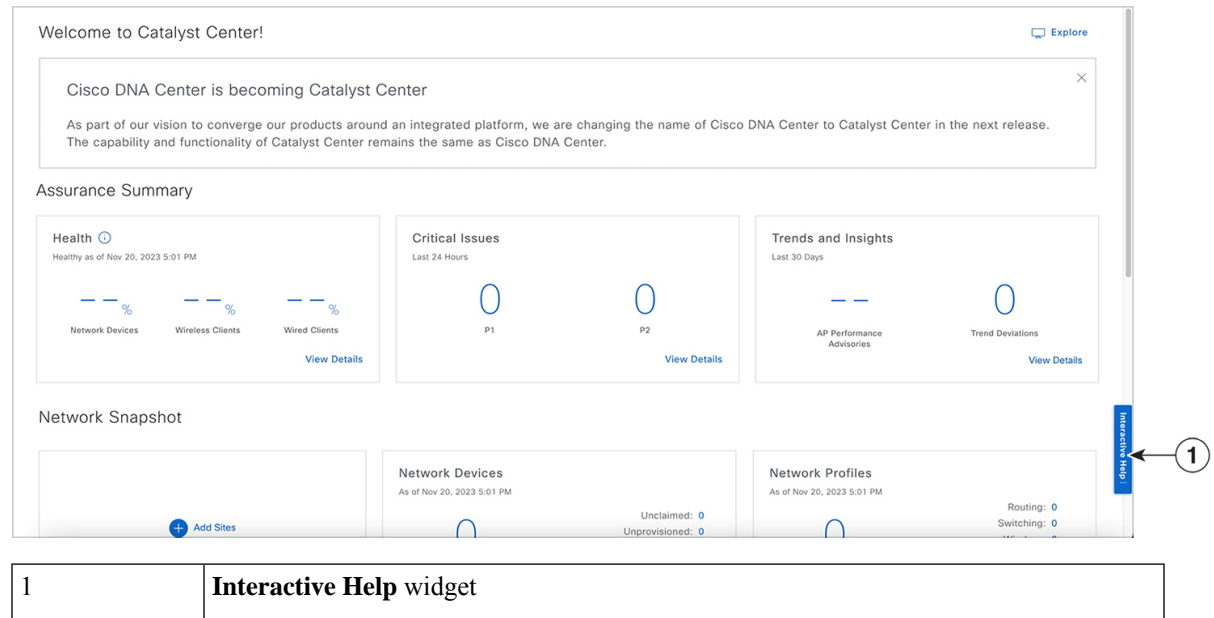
Welcome to Catalyst Center!

Explore

Cisco DNA Center is becoming Catalyst Center

As part of our vision to converge our products around an integrated platform, we are changing the name of Cisco DNA Center to Catalyst Center in the next release. The capability and functionality of Catalyst Center remains the same as Cisco DNA Center.

Assurance Summary

Health
Healthy as of Nov 20, 2023 5:01 PM

-- %
Network Devices

-- %
Wireless Clients

-- %
Wired Clients

View Details

Critical Issues
Last 24 Hours

0
P1

0
P2

View Details

Trends and Insights
Last 30 Days

--
AP Performance Advisories

0
Trend Deviations

View Details

Network Snapshot

Add Sites

Network Devices
As of Nov 20, 2023 5:01 PM

Unclaimed: 0
Unprovisioned: 0

Network Profiles
As of Nov 20, 2023 5:01 PM

Routing: 0
Switching: 0

Interactive Help

1

| 1 | **Interactive Help** widget |
|---|---|